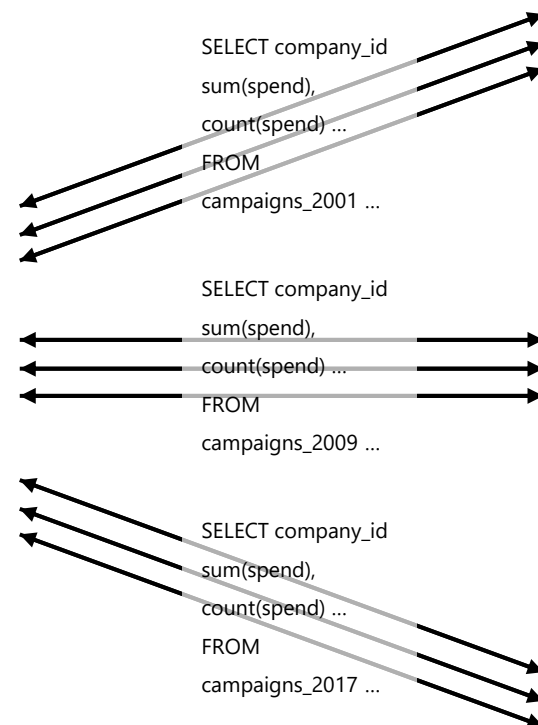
SELECT company_id
sum(spend),
count(spend) ...
FROM
campaigns_2001 ...

SELECT company_id
sum(spend),
count(spend) ...
FROM
campaigns_2009 ...

SELECT company_id
sum(spend),
count(spend) ...
FROM
campaigns_2017 ...